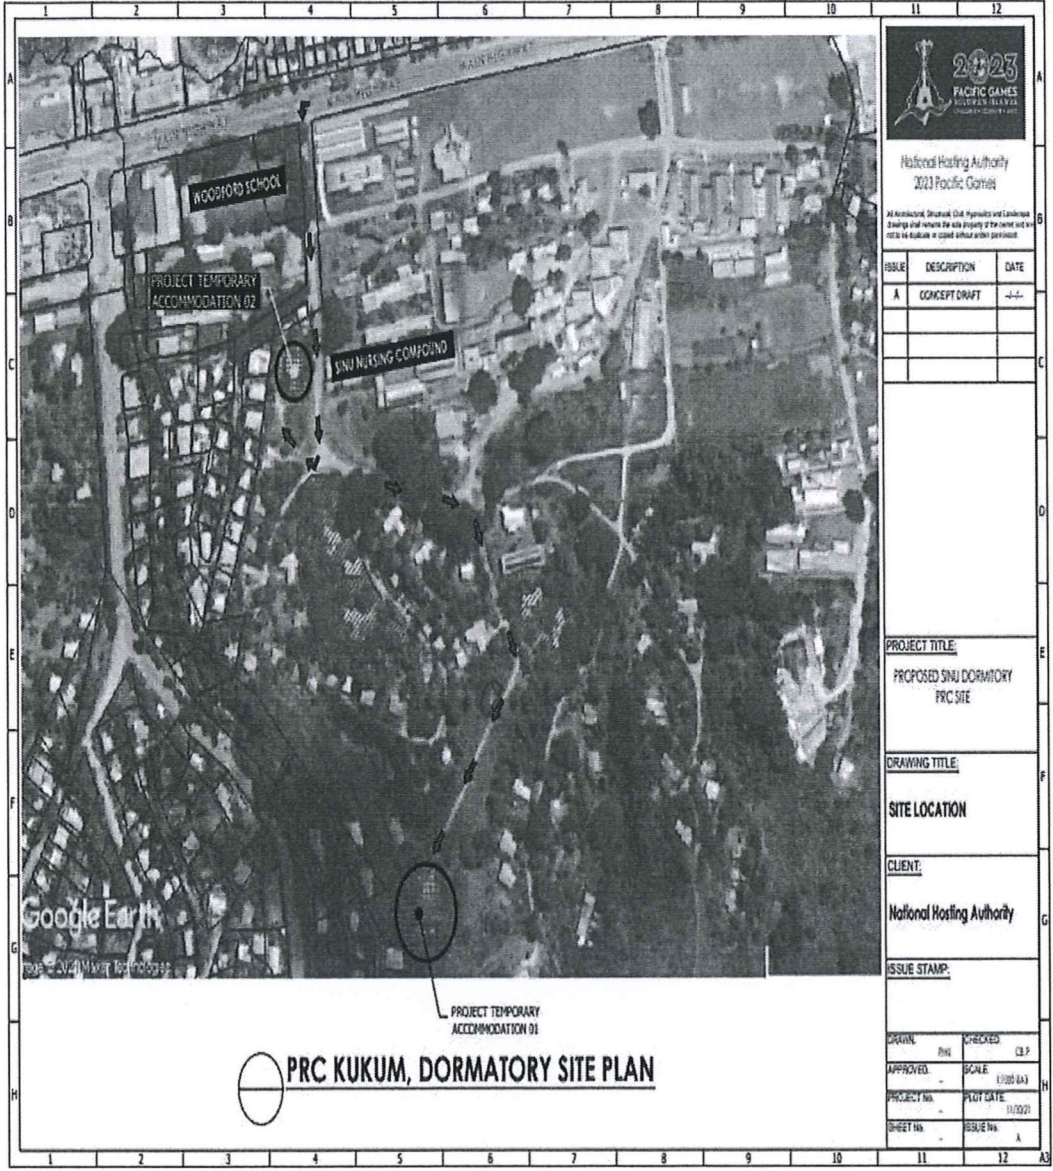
1 2 3 4 5 6 7 8 9 10 11 12

A B C D E F G H

WOODFORD SCHOOL

PROJECT TEMPORARY ACCOMMODATION 02

SINU NURSING COMPOUND

Google Earth

Image © 2021 Maxar Technologies

PROJECT TEMPORARY ACCOMMODATION 01

PRC KUKUM, DORMATORY SITE PLAN

2023 PACIFIC GAMES SOLOMON ISLANDS

National Hosting Authority 2023 Pacific Games

All Architectural, Structural, Civil, Hydraulics and Landscape drawings shall remain the sole property of the owner and are not to be duplicate or copied without written permission.

| ISSUE | DESCRIPTION | DATE |
|---|---|---|
| A | CONCEPT DRAFT | -/-/- |
| | | |
| | | |

PROJECT TITLE:
PROPOSED SINU DORMITORY PRC SITE

DRAWING TITLE:
SITE LOCATION

CLIENT:
National Hosting Authority

ISSUE STAMP:

| DRAWN. PHG | CHECKED. CB.P |
|---|---|
| APPROVED. - | SCALE. 1:1000 @A3 |
| PROJECT No. - | PLOT DATE. 11/10/21 |
| SHEET No. - | ISSUE No. A |

A3